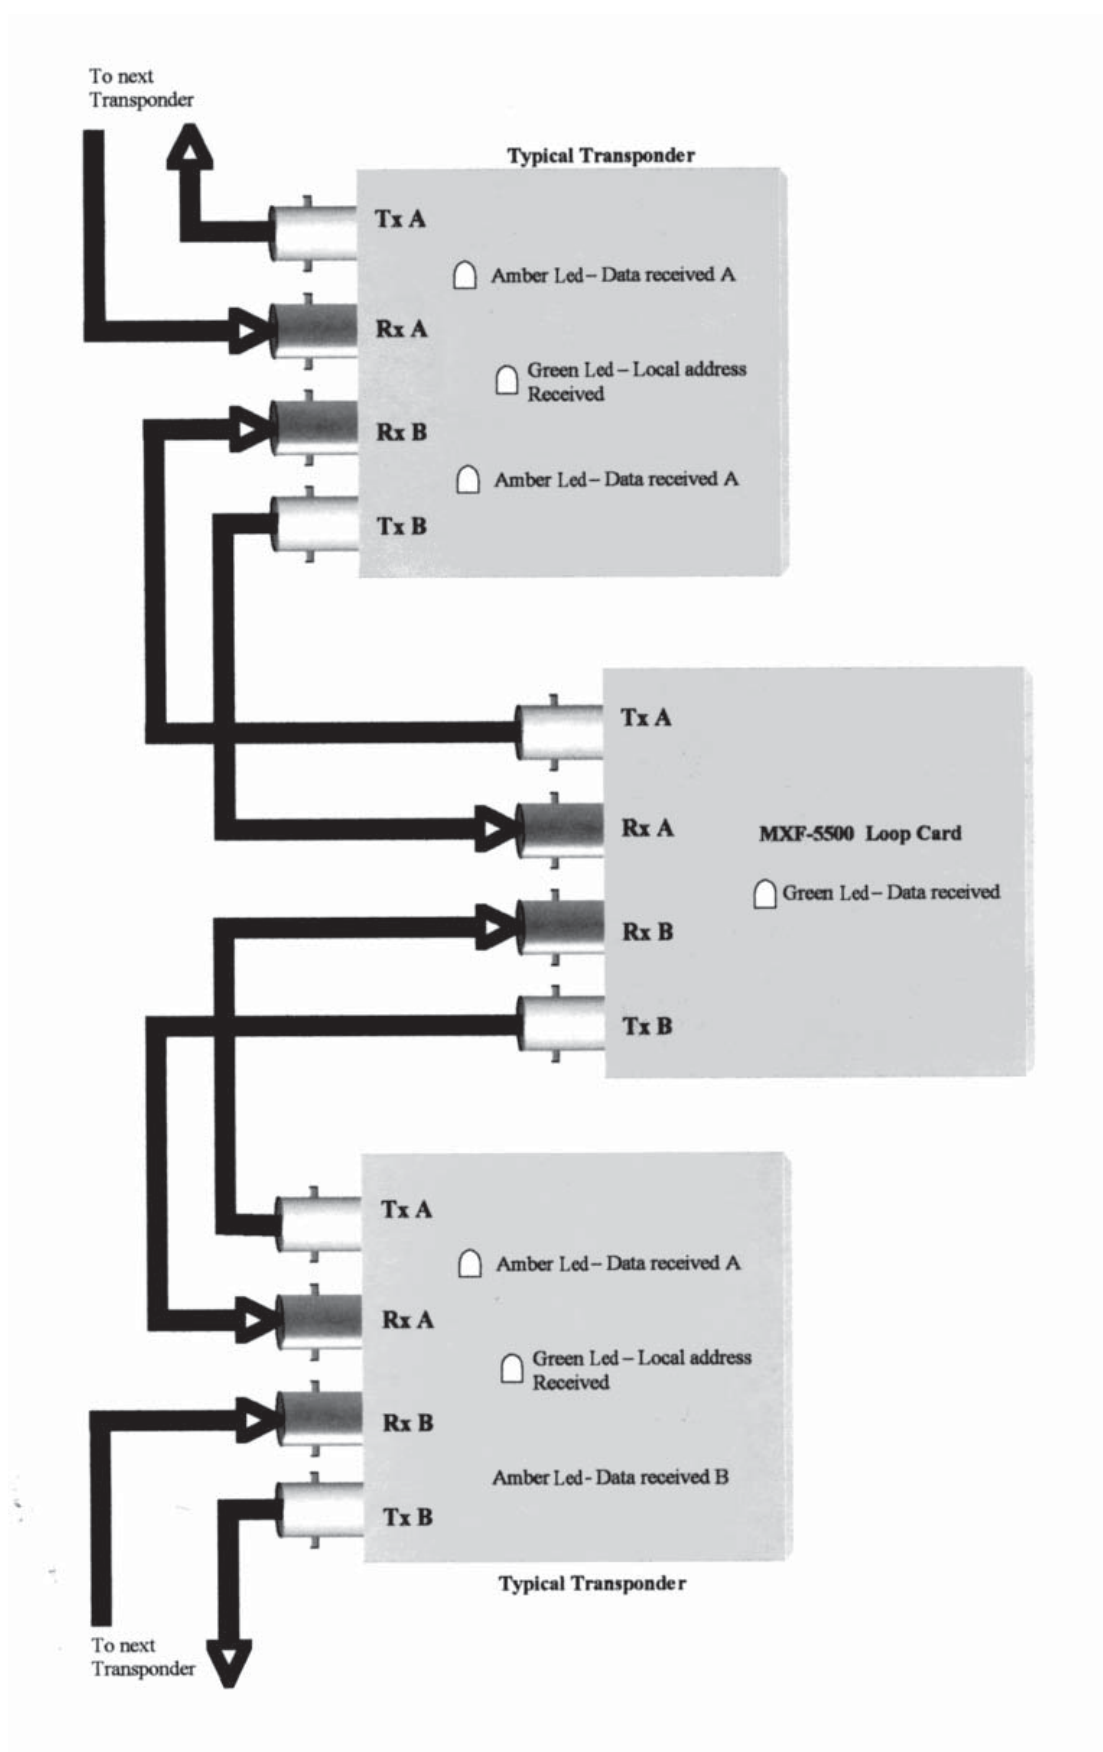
To next Transponder

Typical Transponder

Tx A

Amber Led – Data received A

Rx A

Green Led – Local address Received

Rx B

Amber Led – Data received A

Tx B

Tx A

Rx A

MXF-5500 Loop Card

Green Led – Data received

Rx B

Tx B

Tx A

Amber Led – Data received A

Rx A

Green Led – Local address Received

Rx B

Amber Led - Data received B

Tx B

Typical Transponder

To next Transponder